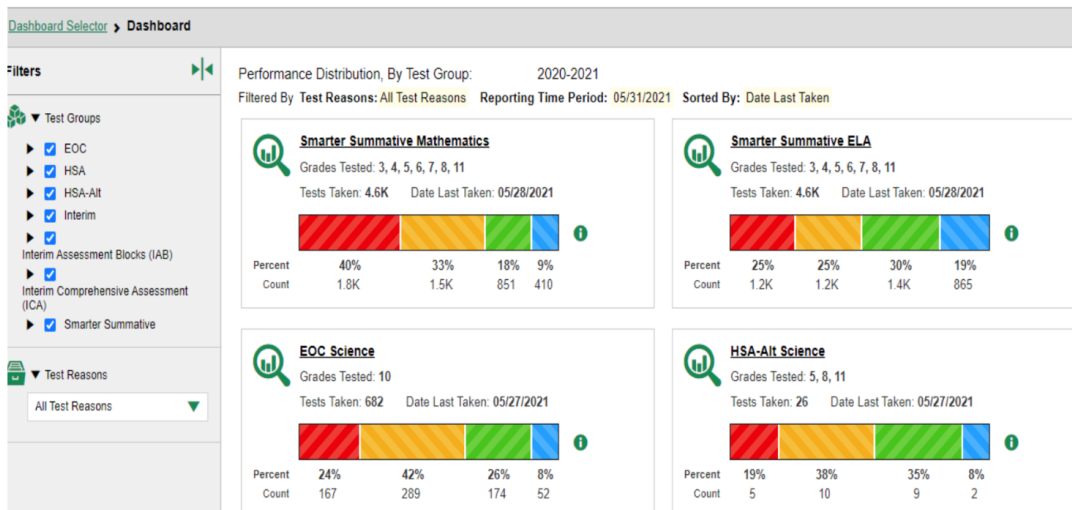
Dashboard Selector > Dashboard

Filters

Test Groups
EOC
HSA
HSA-Alt
Interim
Interim Assessment Blocks (IAB)
Interim Comprehensive Assessment (ICA)
Smarter Summative

Test Reasons
All Test Reasons

Performance Distribution, By Test Group: 2020-2021
Filtered By Test Reasons: All Test Reasons Reporting Time Period: 05/31/2021 Sorted By: Date Last Taken

Smarter Summative Mathematics
Grades Tested: 3, 4, 5, 6, 7, 8, 11
Tests Taken: 4.6K Date Last Taken: 05/28/2021

| | | | | |
|---|---|---|---|---|
| Percent | 40% | 33% | 18% | 9% |
| Count | 1.8K | 1.5K | 851 | 410 |

Smarter Summative ELA
Grades Tested: 3, 4, 5, 6, 7, 8, 11
Tests Taken: 4.6K Date Last Taken: 05/28/2021

| | | | | |
|---|---|---|---|---|
| Percent | 25% | 25% | 30% | 19% |
| Count | 1.2K | 1.2K | 1.4K | 865 |

EOC Science
Grades Tested: 10
Tests Taken: 682 Date Last Taken: 05/27/2021

| | | | | |
|---|---|---|---|---|
| Percent | 24% | 42% | 26% | 8% |
| Count | 167 | 289 | 174 | 52 |

HSA-Alt Science
Grades Tested: 5, 8, 11
Tests Taken: 26 Date Last Taken: 05/27/2021

| | | | | |
|---|---|---|---|---|
| Percent | 19% | 38% | 35% | 8% |
| Count | 5 | 10 | 9 | 2 |